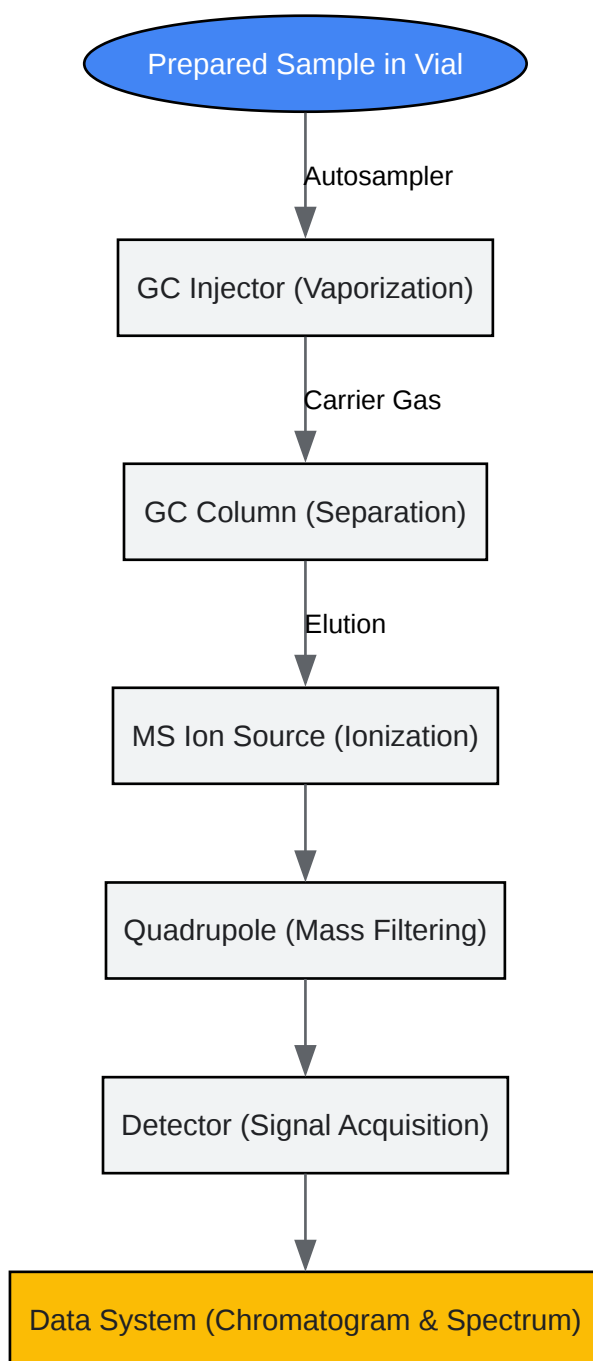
Prepared Sample in Vial

Autosampler

GC Injector (Vaporization)

Carrier Gas

GC Column (Separation)

Elution

MS Ion Source (Ionization)

Quadrupole (Mass Filtering)

Detector (Signal Acquisition)

Data System (Chromatogram & Spectrum)